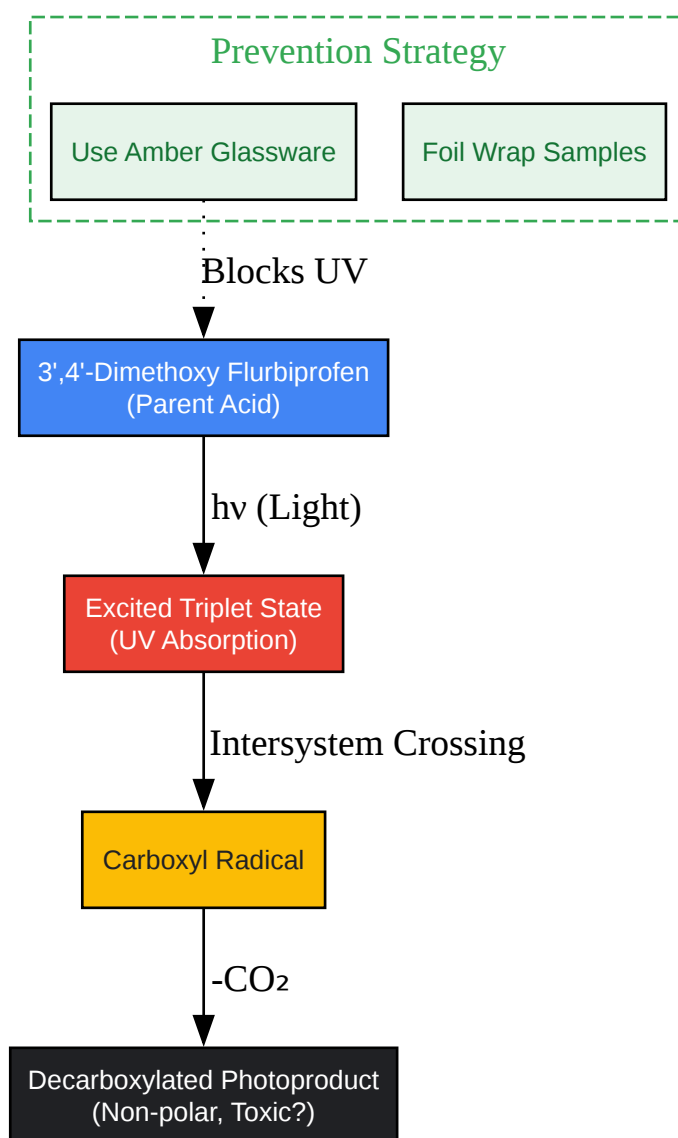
Prevention Strategy

Use Amber Glassware

Foil Wrap Samples

Blocks UV

3',4'-Dimethoxy Flurbiprofen
(Parent Acid)

hν (Light)

Excited Triplet State
(UV Absorption)

Intersystem Crossing

Carboxyl Radical

-$CO_2$

Decarboxylated Photoproduct
(Non-polar, Toxic?)